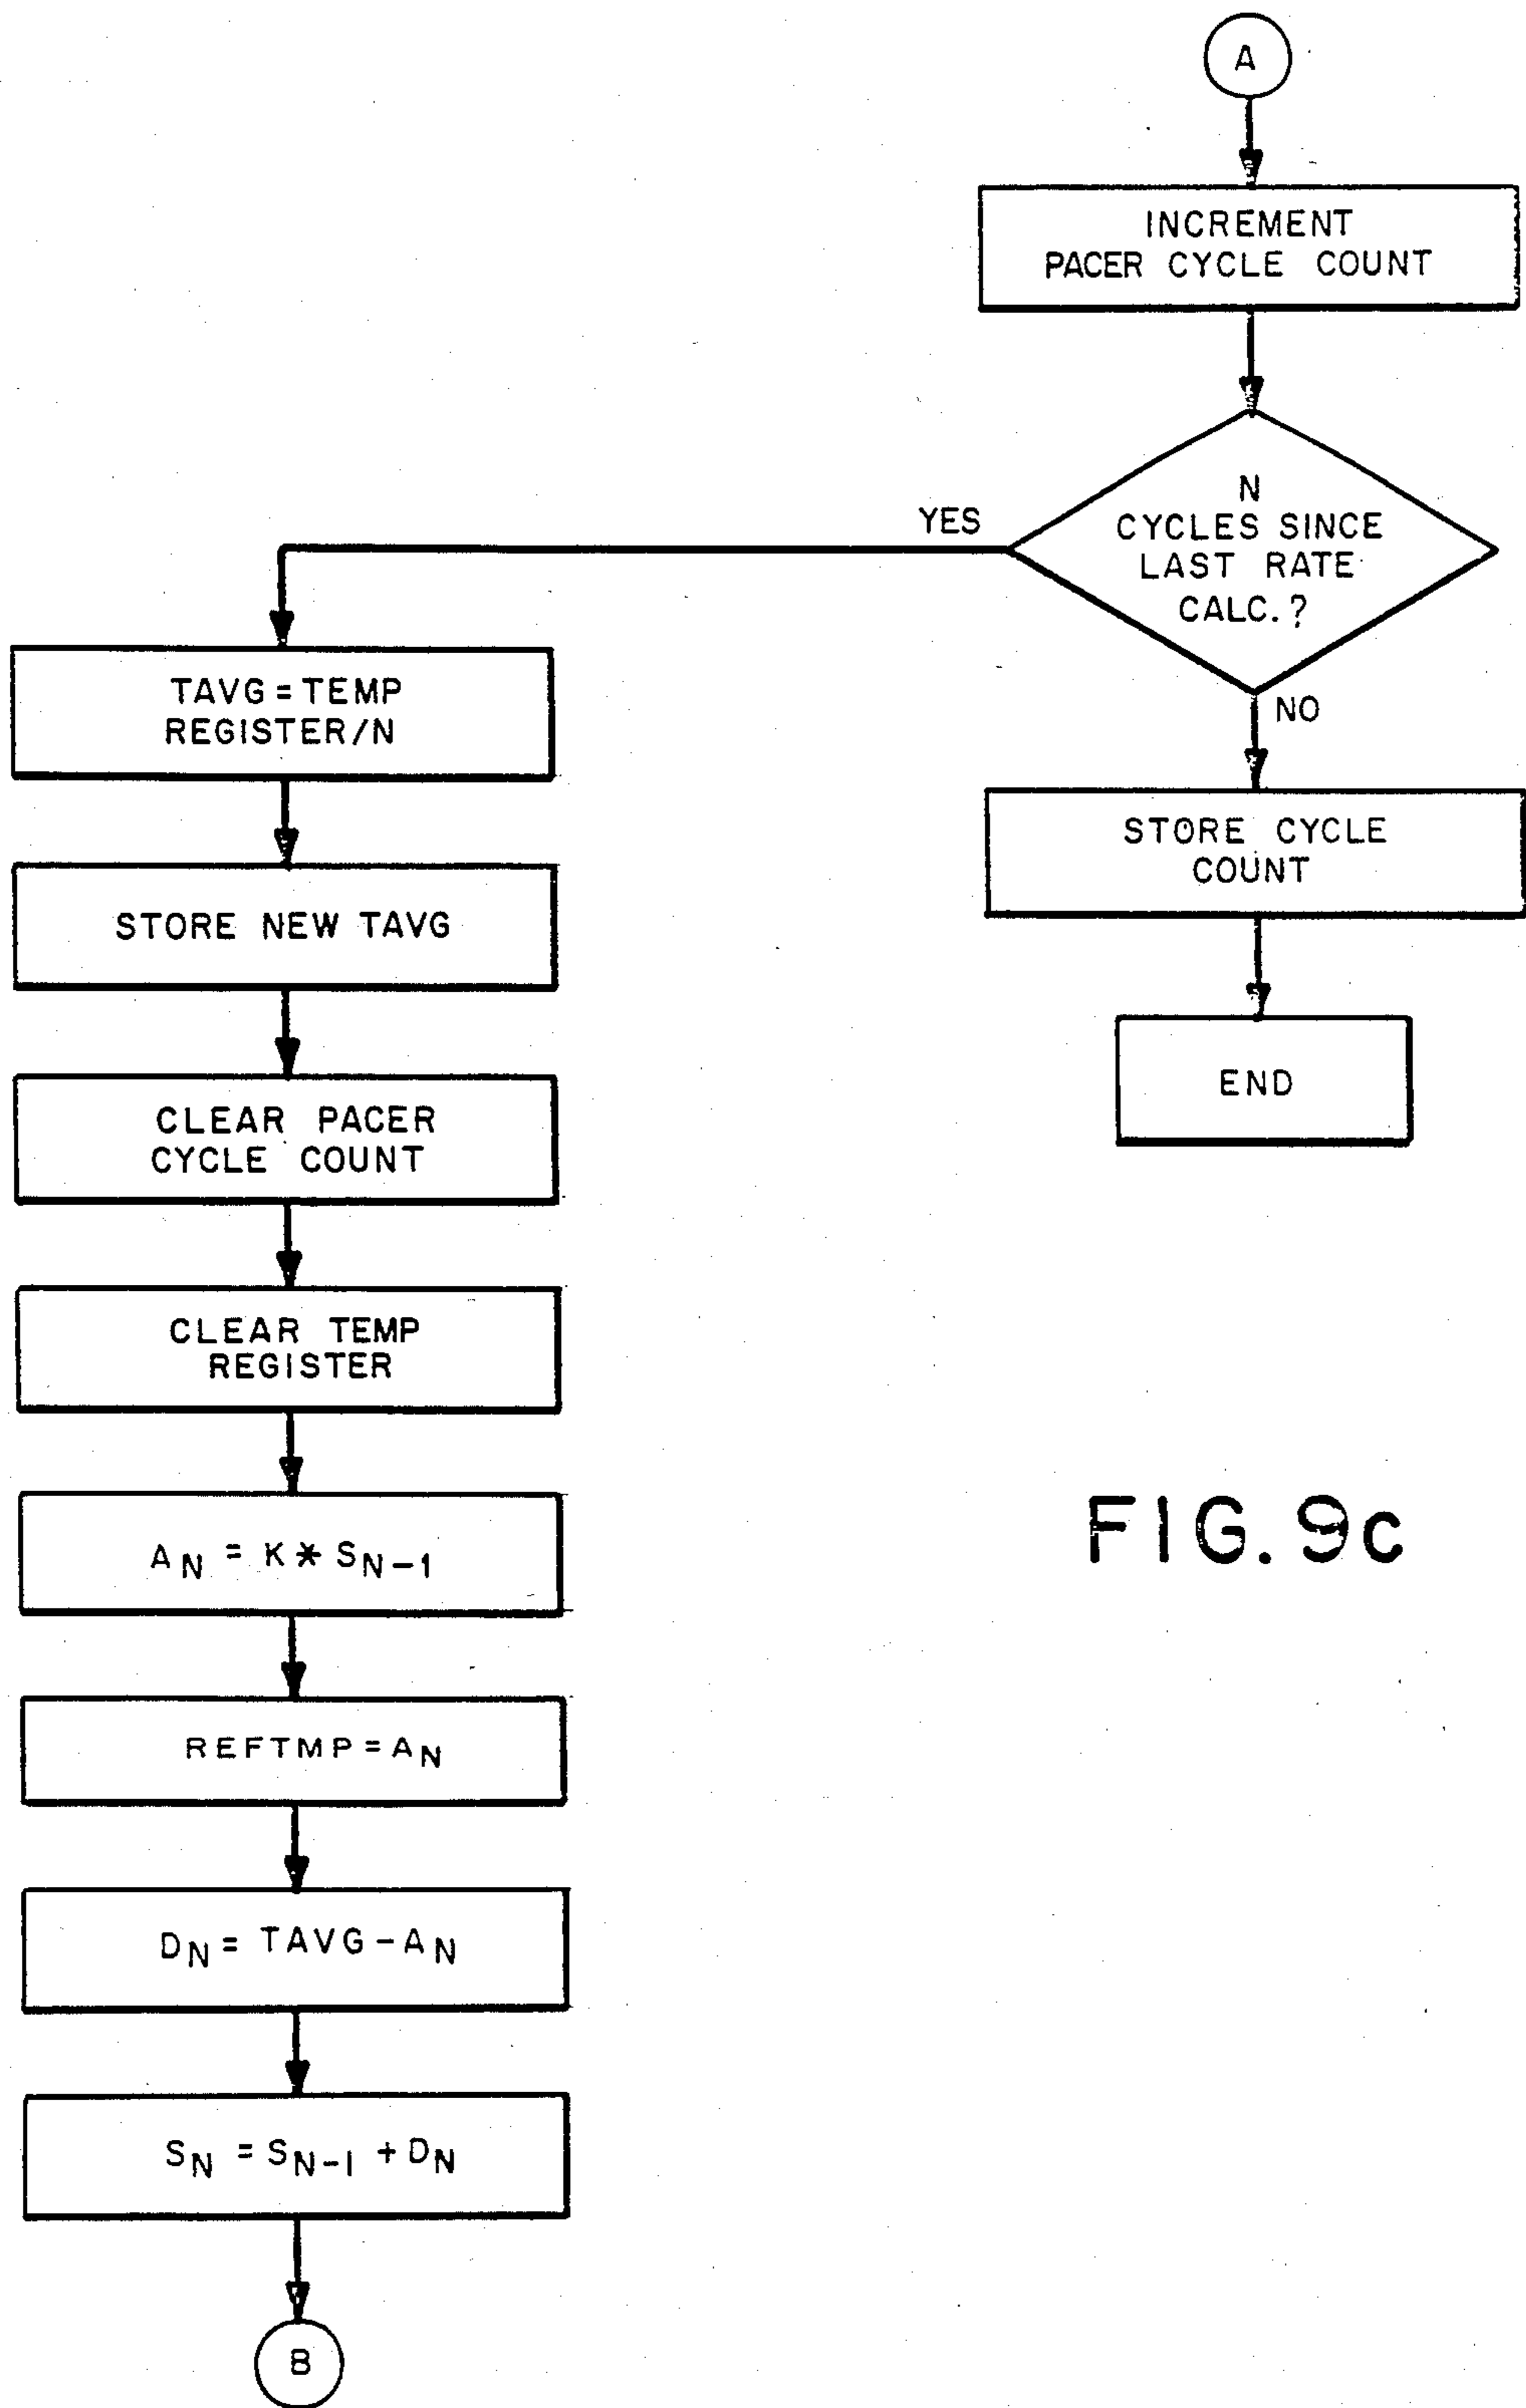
A

INCREMENT PACER CYCLE COUNT

N CYCLES SINCE LAST RATE CALC.?

YES

NO

STORE CYCLE COUNT

END

TAVG = TEMP REGISTER/N

STORE NEW TAVG

CLEAR PACER CYCLE COUNT

CLEAR TEMP REGISTER

$A_N = K * S_{N-1}$

REFTMP = $A_N$

$D_N = TAVG - A_N$

$S_N = S_{N-1} + D_N$

B

FIG. 9c